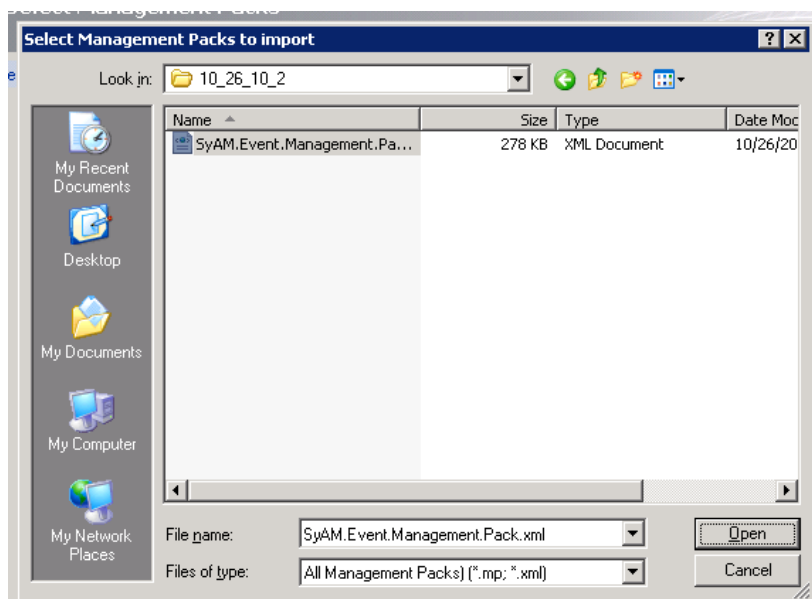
Select Management Packs to import

Look in: 10_26_10_2

My Recent Documents

Desktop

My Documents

My Computer

My Network Places

| Name | Size | Type | Date Moc |
|---|---|---|---|
| SyAM.Event.Management.Pa... | 278 KB | XML Document | 10/26/20 |

File name: SyAM.Event.Management.Pack.xml

Files of type: All Management Packs) (*.mp; *.xml)

Open

Cancel